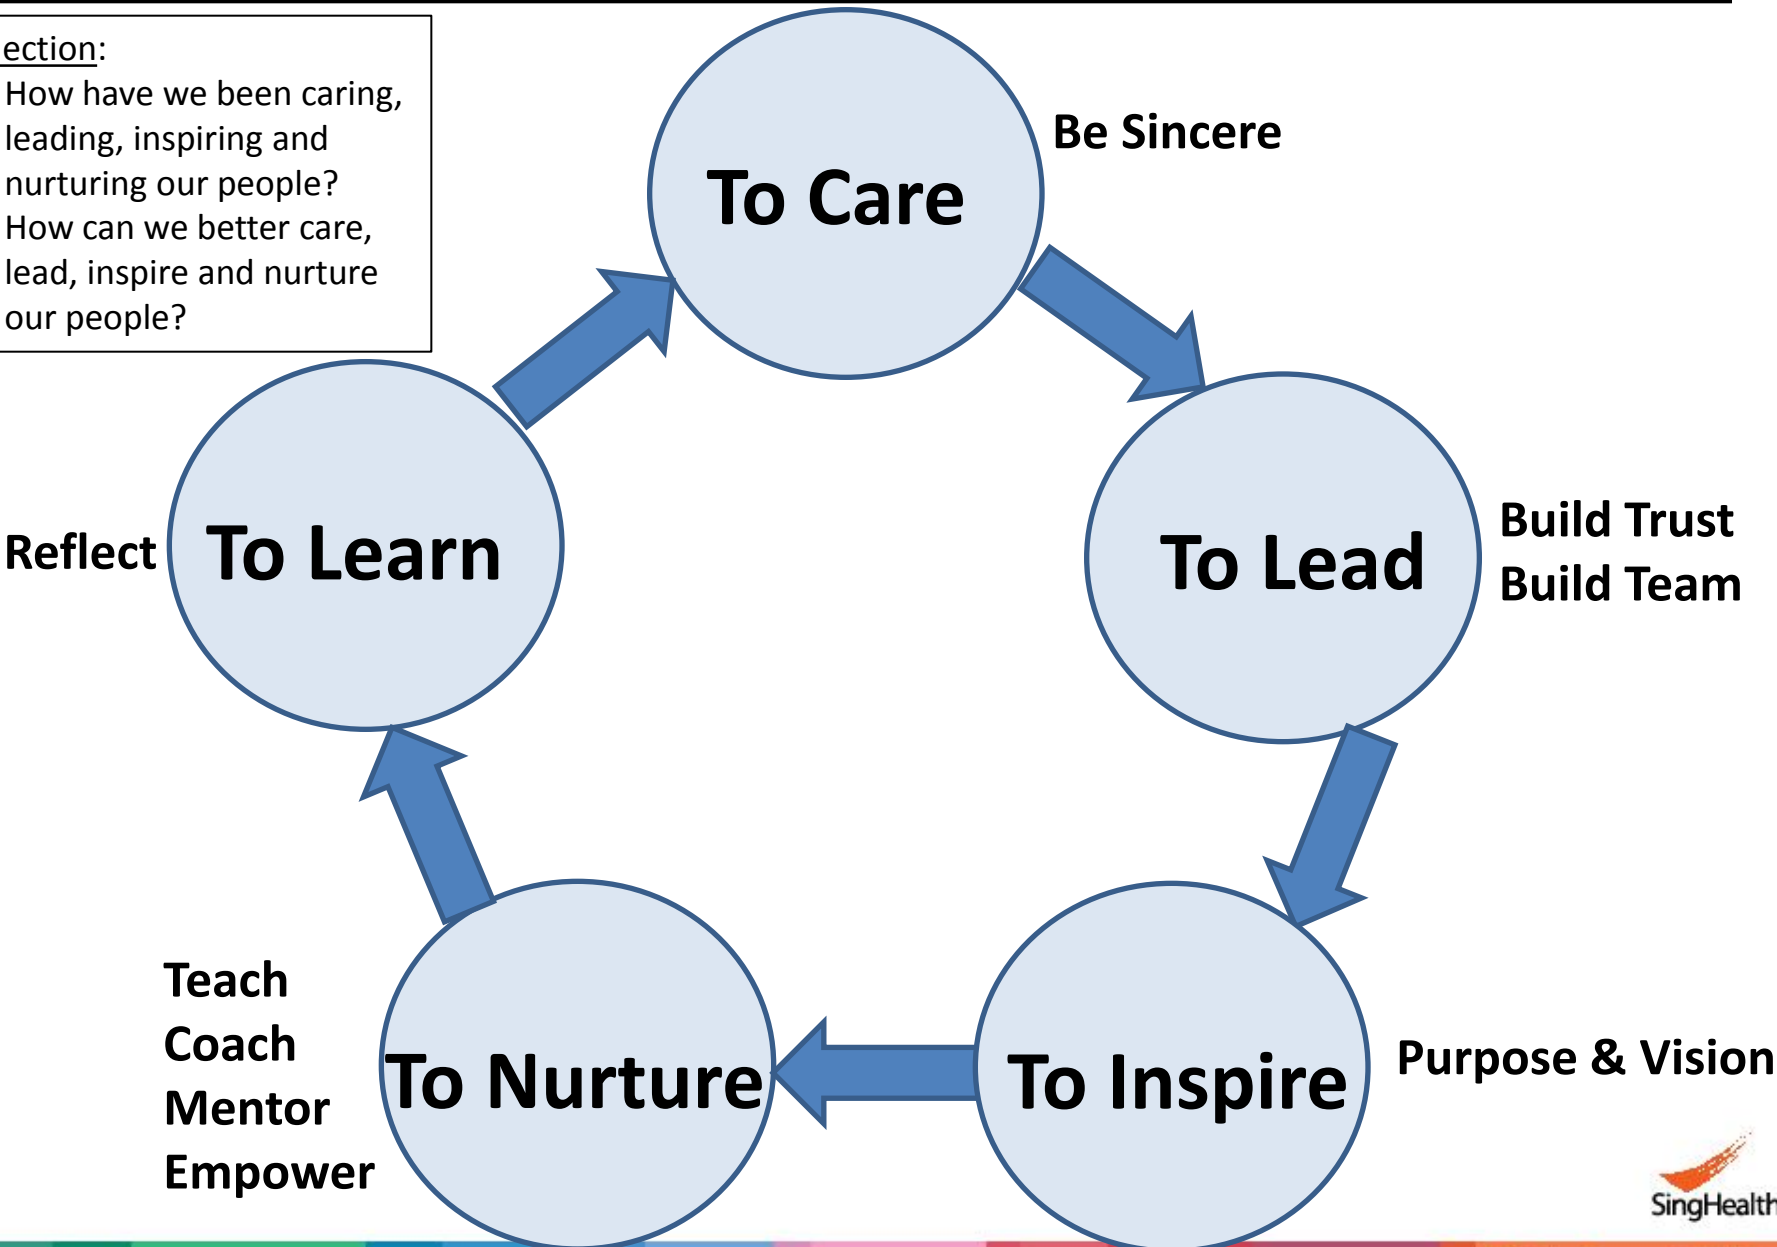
ection:
How have we been caring, leading, inspiring and nurturing our people?
How can we better care, lead, inspire and nurture our people?

To Care

Be Sincere

To Lead

Build Trust
Build Team

To Inspire

Purpose & Vision

To Nurture

Teach
Coach
Mentor
Empower

To Learn

Reflect

SingHealth